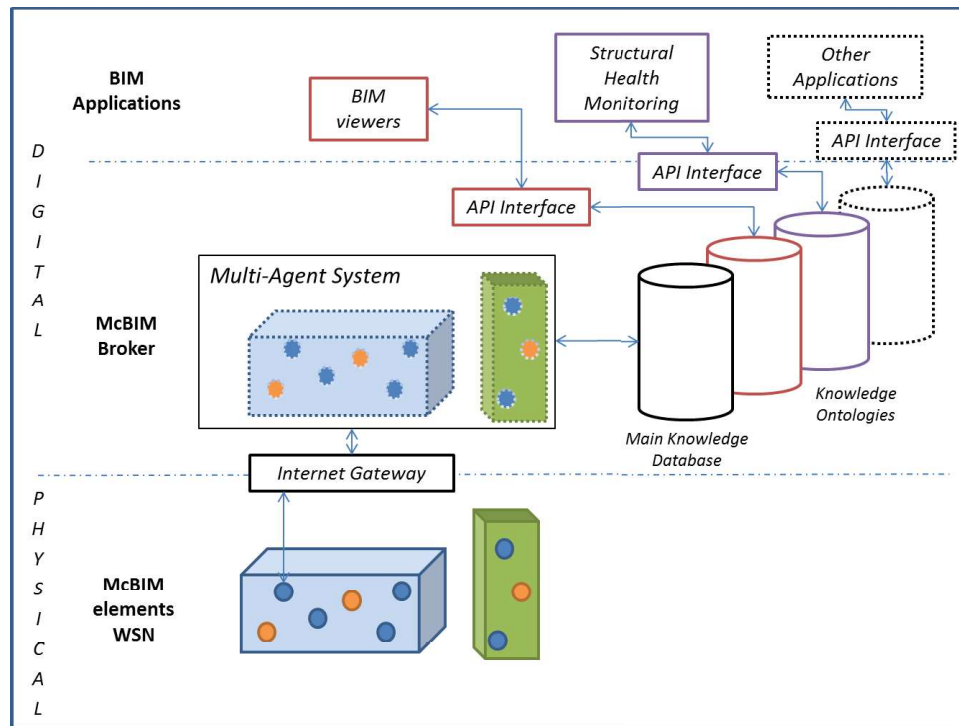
BIM Applications

BIM viewers

Structural Health Monitoring

Other Applications

API Interface

API Interface

API Interface

D
I
G
I
T
A
L

Multi-Agent System

McBIM Broker

Knowledge Ontologies

Main Knowledge Database

Internet Gateway

P
H
Y
S
I
C
A
L

McBIM elements WSN